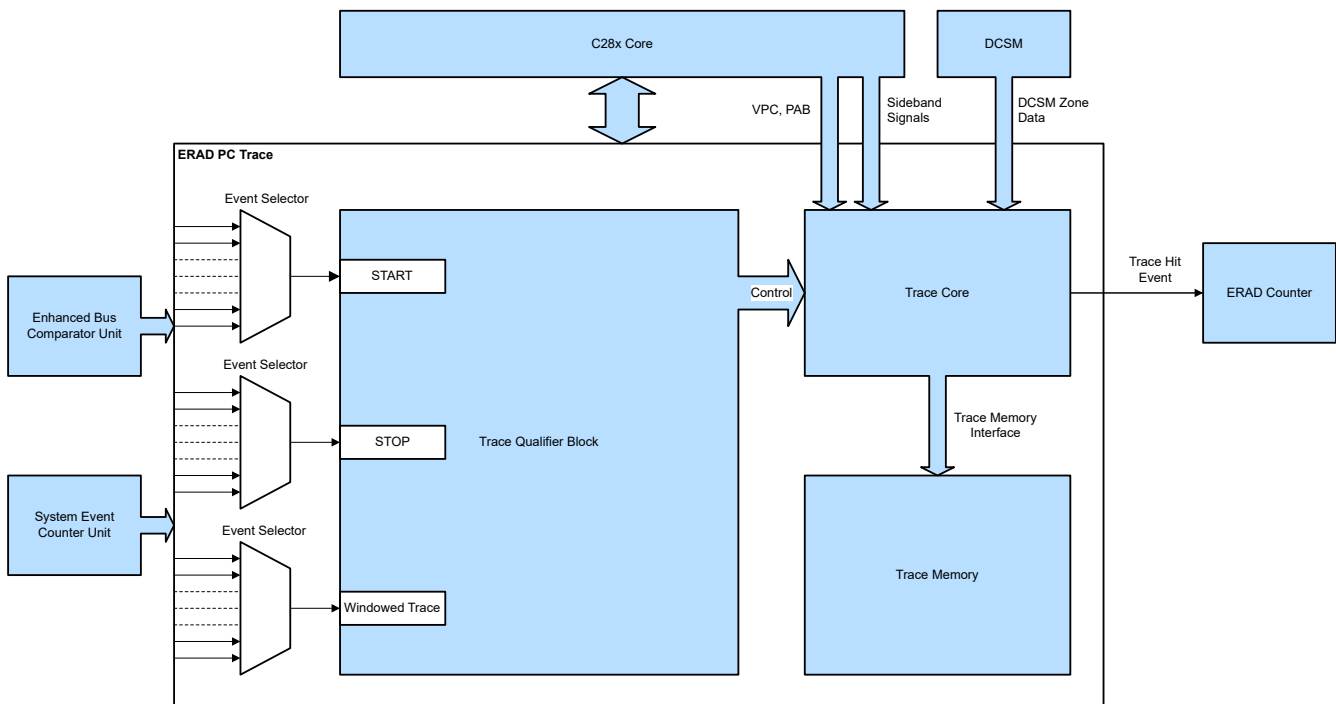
C28x Core

DCSM

VPC, PAB

Sideband Signals

DCSM Zone Data

ERAD PC Trace

Event Selector

START

Control

Trace Core

Trace Hit Event

ERAD Counter

Enhanced Bus Comparator Unit

Event Selector

STOP

Trace Qualifier Block

Trace Memory Interface

System Event Counter Unit

Event Selector

Windowed Trace

Trace Memory